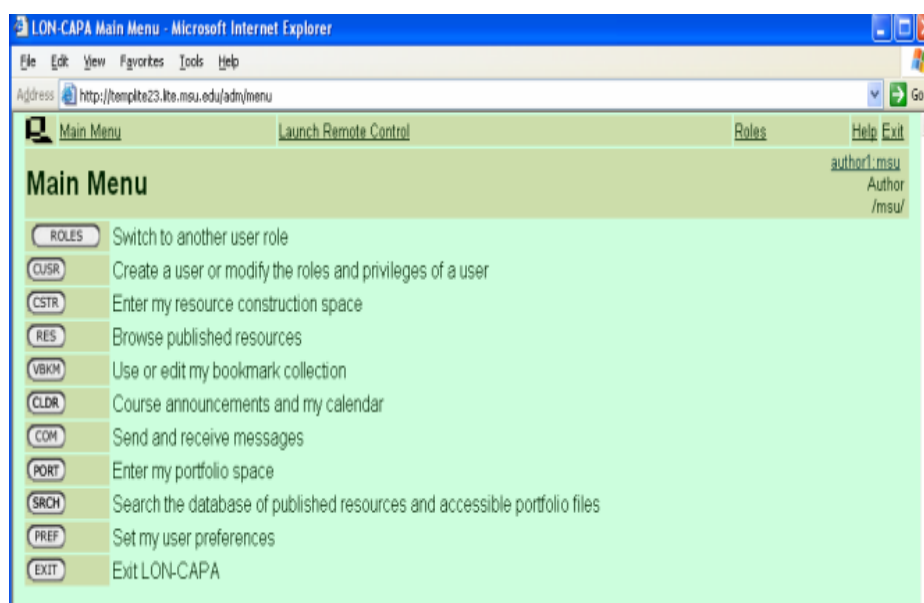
LON-CAPA Main Menu - Microsoft Internet Explorer

File Edit View Favorites Tools Help

Address http://templite23.lite.msu.edu/adm/menu

Go

Main Menu

Launch Remote Control

Roles

Help Exit

Main Menu

author1:msu
Author
/msu/

| | |
|---|---|
| ROLES | Switch to another user role |
| CUSR | Create a user or modify the roles and privileges of a user |
| CSTR | Enter my resource construction space |
| RES | Browse published resources |
| VBKM | Use or edit my bookmark collection |
| CLDR | Course announcements and my calendar |
| COM | Send and receive messages |
| PORT | Enter my portfolio space |
| SRCH | Search the database of published resources and accessible portfolio files |
| PREF | Set my user preferences |
| EXIT | Exit LON-CAPA |